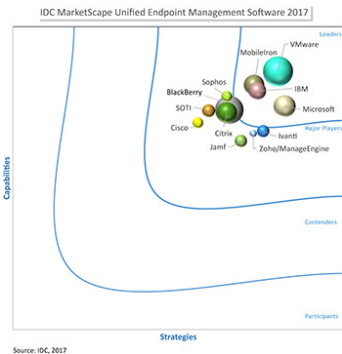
IDC MarketScape Unified Endpoint Management Software 2017

Leaders

VMware
MobileIron
IBM
Sophos
BlackBerry
Microsoft
SOTI
Cisco
Citrix
Ivanti
Major Players
Jamf
Zoho/ManageEngine

Capabilities

Contenders

Participants

Strategies

Source: IDC, 2017